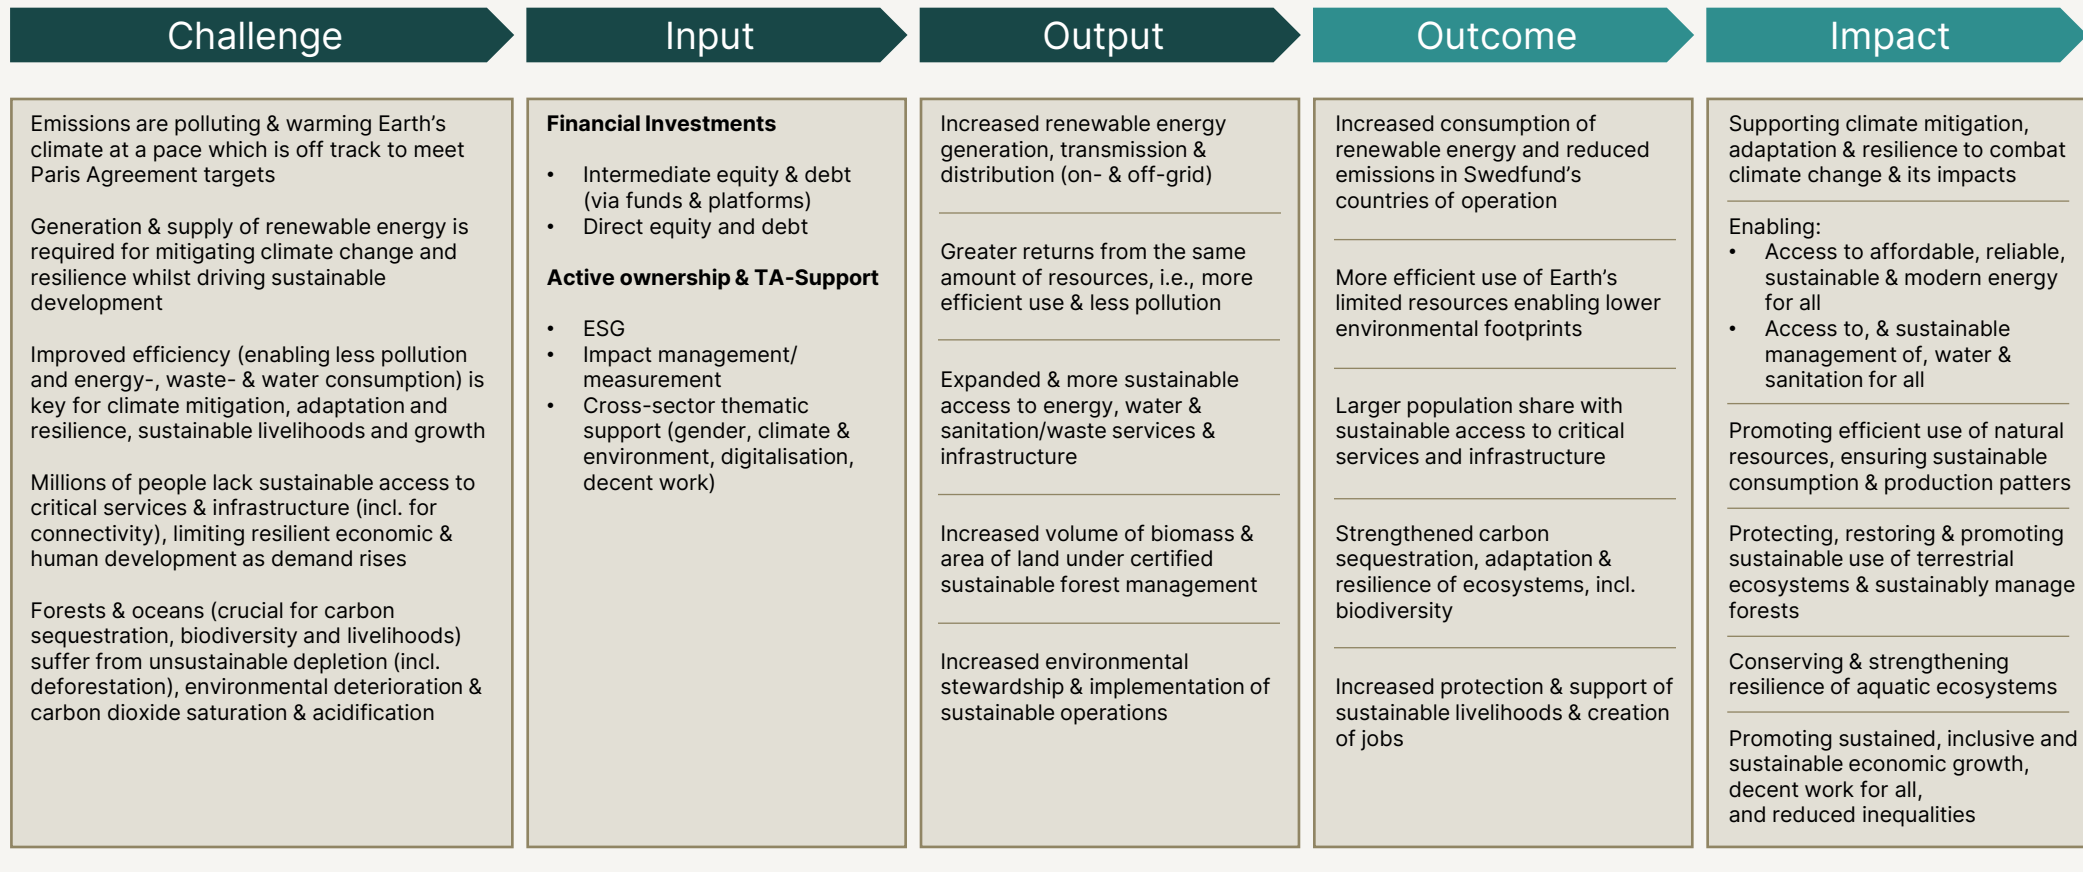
Challenge

Emissions are polluting & warming Earth's climate at a pace which is off track to meet Paris Agreement targets

Generation & supply of renewable energy is required for mitigating climate change and resilience whilst driving sustainable development

Improved efficiency (enabling less pollution and energy-, waste- & water consumption) is key for climate mitigation, adaptation and resilience, sustainable livelihoods and growth

Millions of people lack sustainable access to critical services & infrastructure (incl. for connectivity), limiting resilient economic & human development as demand rises

Forests & oceans (crucial for carbon sequestration, biodiversity and livelihoods) suffer from unsustainable depletion (incl. deforestation), environmental deterioration & carbon dioxide saturation & acidification

Input

**Financial Investments**

- Intermediate equity & debt (via funds & platforms)
- Direct equity and debt

**Active ownership & TA-Support**

- ESG
- Impact management/ measurement
- Cross-sector thematic support (gender, climate & environment, digitalisation, decent work)

Output

Increased renewable energy generation, transmission & distribution (on- & off-grid)

Greater returns from the same amount of resources, i.e., more efficient use & less pollution

Expanded & more sustainable access to energy, water & sanitation/waste services & infrastructure

Increased volume of biomass & area of land under certified sustainable forest management

Increased environmental stewardship & implementation of sustainable operations

Outcome

Increased consumption of renewable energy and reduced emissions in Swedfund's countries of operation

More efficient use of Earth's limited resources enabling lower environmental footprints

Larger population share with sustainable access to critical services and infrastructure

Strengthened carbon sequestration, adaptation & resilience of ecosystems, incl. biodiversity

Increased protection & support of sustainable livelihoods & creation of jobs

Impact

Supporting climate mitigation, adaptation & resilience to combat climate change & its impacts

Enabling:
- Access to affordable, reliable, sustainable & modern energy for all
- Access to, & sustainable management of, water & sanitation for all

Promoting efficient use of natural resources, ensuring sustainable consumption & production patters

Protecting, restoring & promoting sustainable use of terrestrial ecosystems & sustainably manage forests

Conserving & strengthening resilience of aquatic ecosystems

Promoting sustained, inclusive and sustainable economic growth, decent work for all, and reduced inequalities